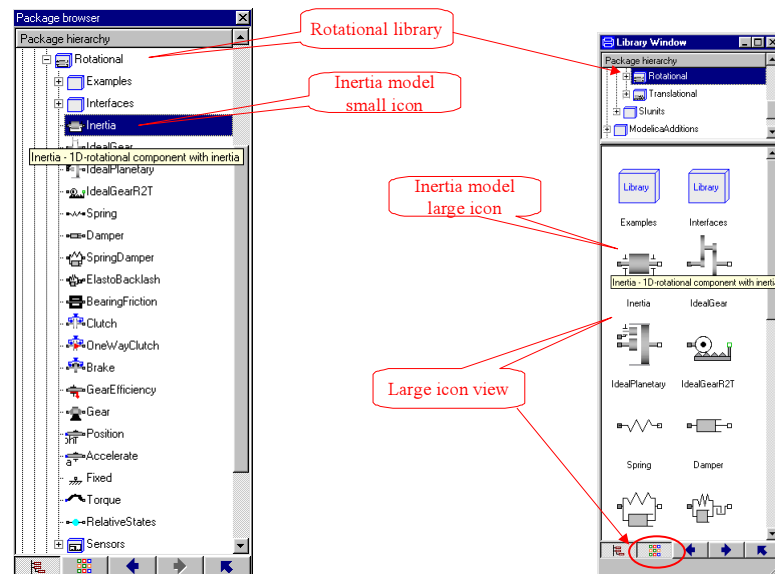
Package browser

Package hierarchy

Rotational

Examples

Interfaces

Inertia

IdealGear

Inertia - 1D-rotational component with inertia

IdealPlanetary

IdealGearR2T

Spring

Damper

SpringDamper

ElastoBacklash

BearingFriction

Clutch

OneWayClutch

Brake

GearEfficiency

Gear

Position

Accelerate

Fixed

Torque

RelativeStates

Sensors

Rotational library

Inertia model small icon

Library Window

Package hierarchy

Rotational

Translational

SIunits

ModelicaAdditions

Inertia model large icon

Library

Library

Examples

Interfaces

Inertia - 1D-rotational component with inertia

Inertia

IdealGear

IdealPlanetary

IdealGearR2T

Large icon view

Spring

Damper